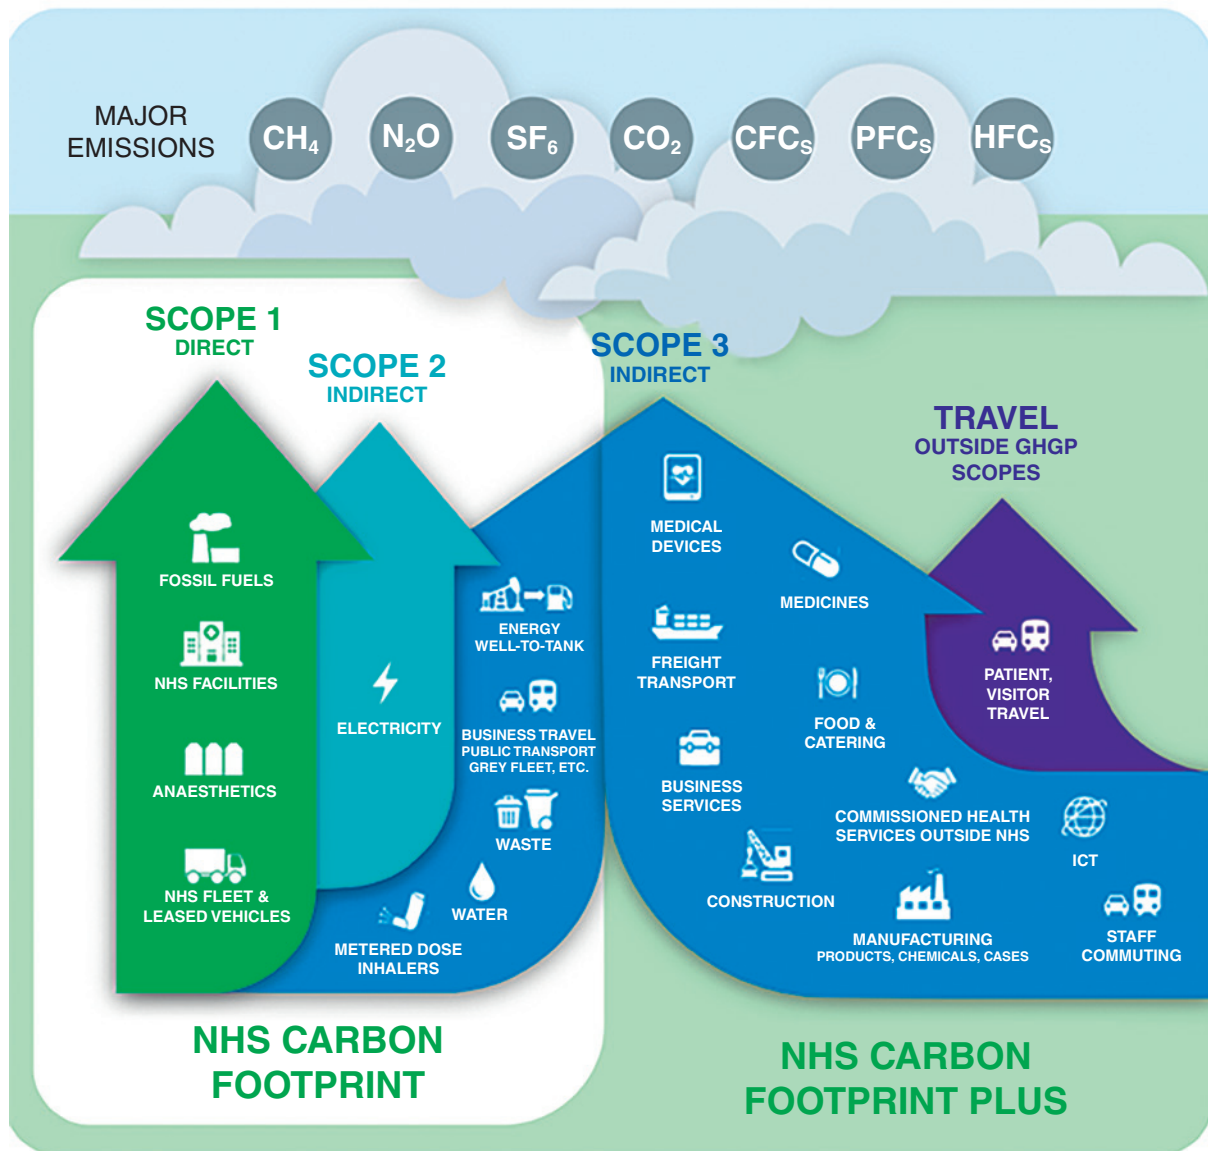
MAJOR EMISSIONS

$CH_4$ $N_2O$ $SF_6$ $CO_2$ $CFC_S$ $PFC_S$ $HFC_S$

SCOPE 1
DIRECT

SCOPE 2
INDIRECT

SCOPE 3
INDIRECT

TRAVEL
OUTSIDE GHGP SCOPES

FOSSIL FUELS

NHS FACILITIES

ANAESTHETICS

NHS FLEET & LEASED VEHICLES

ELECTRICITY

ENERGY WELL-TO-TANK

BUSINESS TRAVEL
PUBLIC TRANSPORT
GREY FLEET, ETC.

WASTE

WATER

METERED DOSE INHALERS

MEDICAL DEVICES

MEDICINES

FREIGHT TRANSPORT

FOOD & CATERING

BUSINESS SERVICES

COMMISSIONED HEALTH SERVICES OUTSIDE NHS

ICT

CONSTRUCTION

MANUFACTURING
PRODUCTS, CHEMICALS, CASES

STAFF COMMUTING

PATIENT, VISITOR TRAVEL

NHS CARBON FOOTPRINT

NHS CARBON FOOTPRINT PLUS